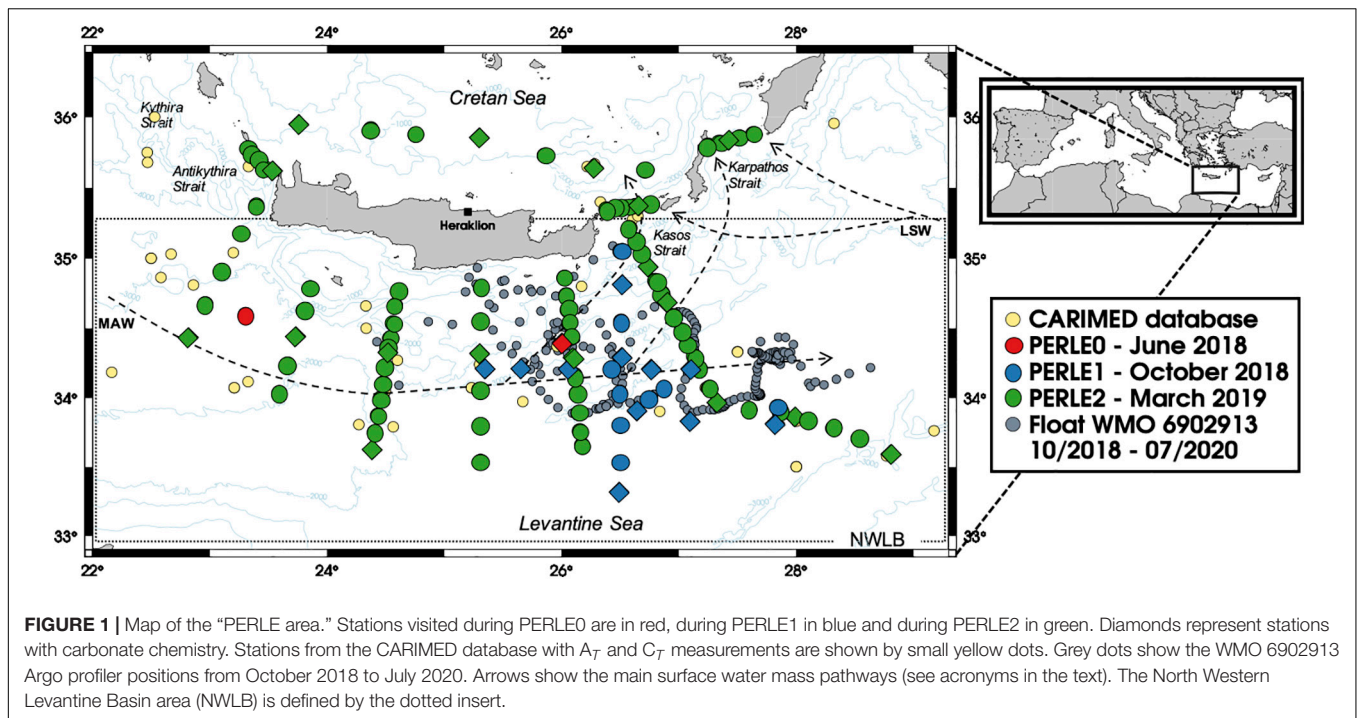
22° 24° 26° 28°

36° 35° 34° 33°

Cretan Sea

Kythira Strait

Antikythira Strait

Heraklion

Kasos Strait

Karpathos Strait

LSW

MAW

Levantine Sea

NWLB

36° 35° 34° 33°

22° 24° 26° 28°

CARIMED database
PERLE0 - June 2018
PERLE1 - October 2018
PERLE2 - March 2019
Float WMO 6902913 10/2018 - 07/2020

**FIGURE 1 |** Map of the "PERLE area." Stations visited during PERLE0 are in red, during PERLE1 in blue and during PERLE2 in green. Diamonds represent stations with carbonate chemistry. Stations from the CARIMED database with $A_T$ and $C_T$ measurements are shown by small yellow dots. Grey dots show the WMO 6902913 Argo profiler positions from October 2018 to July 2020. Arrows show the main surface water mass pathways (see acronyms in the text). The North Western Levantine Basin area (NWLB) is defined by the dotted insert.